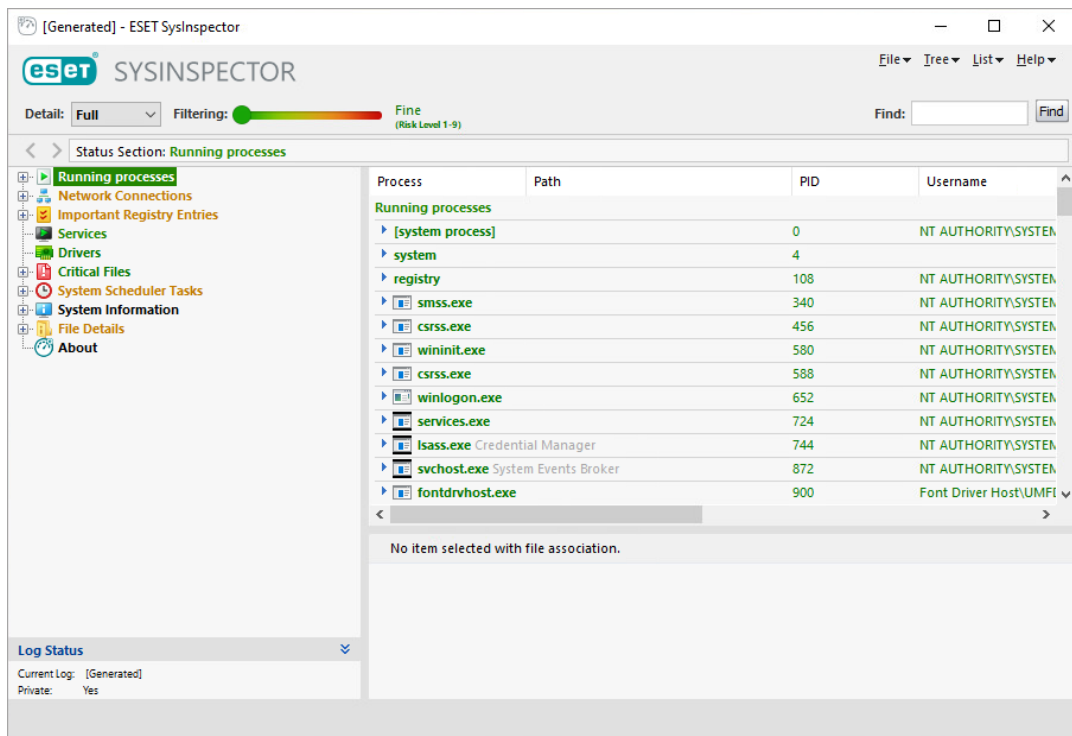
[Generated] - ESET SysInspector

eset SYSINSPECTOR

File ▾ Tree ▾ List ▾ Help ▾

Detail: Full Filtering: Fine (Risk Level 1-9) Find: Find

Status Section: Running processes

Running processes
Network Connections
Important Registry Entries
Services
Drivers
Critical Files
System Scheduler Tasks
System Information
File Details
About

| Process | Path | PID | Username |
|---|---|---|---|
| Running processes | | | |
| [system process] | | 0 | NT AUTHORITY\SYSTEN |
| system | | 4 | |
| registry | | 108 | NT AUTHORITY\SYSTEN |
| smss.exe | | 340 | NT AUTHORITY\SYSTEN |
| csrss.exe | | 456 | NT AUTHORITY\SYSTEN |
| wininit.exe | | 580 | NT AUTHORITY\SYSTEN |
| csrss.exe | | 588 | NT AUTHORITY\SYSTEN |
| winlogon.exe | | 652 | NT AUTHORITY\SYSTEN |
| services.exe | | 724 | NT AUTHORITY\SYSTEN |
| lsass.exe Credential Manager | | 744 | NT AUTHORITY\SYSTEN |
| svchost.exe System Events Broker | | 872 | NT AUTHORITY\SYSTEN |
| fontdrvhost.exe | | 900 | Font Driver Host\UMFI |

No item selected with file association.

Log Status
Current Log: [Generated]
Private: Yes